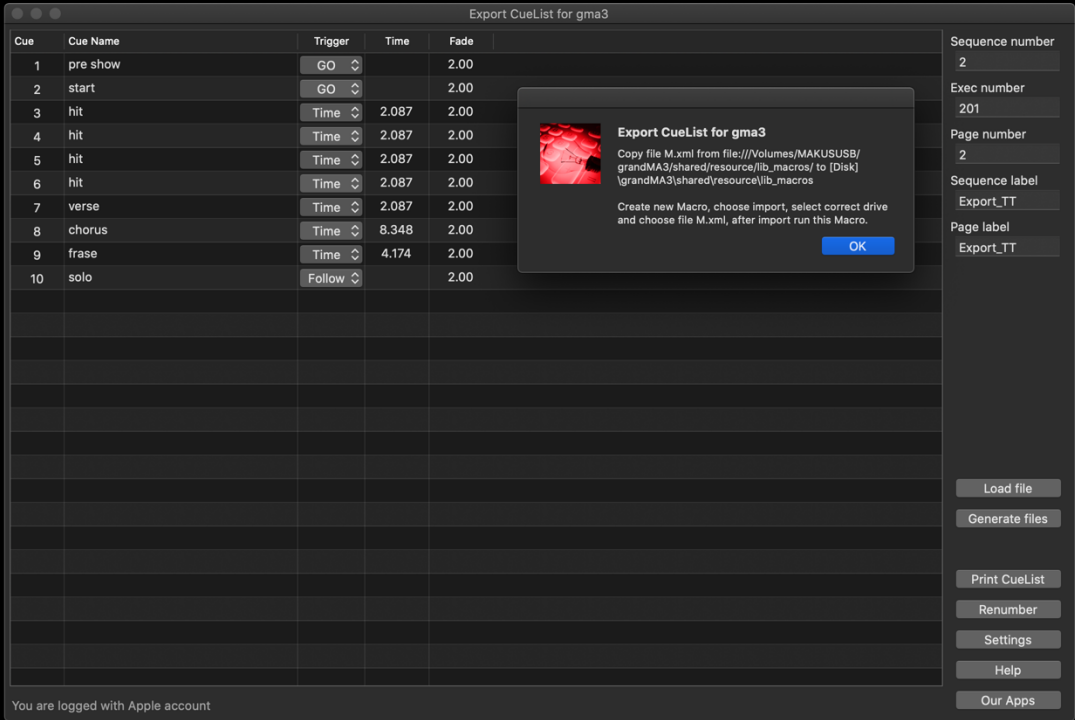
Export CueList for gma3

| Cue | Cue Name | Trigger | Time | Fade |
|---|---|---|---|---|
| 1 | pre show | GO | | 2.00 |
| 2 | start | GO | | 2.00 |
| 3 | hit | Time | 2.087 | 2.00 |
| 4 | hit | Time | 2.087 | 2.00 |
| 5 | hit | Time | 2.087 | 2.00 |
| 6 | hit | Time | 2.087 | 2.00 |
| 7 | verse | Time | 2.087 | 2.00 |
| 8 | chorus | Time | 8.348 | 2.00 |
| 9 | frase | Time | 4.174 | 2.00 |
| 10 | solo | Follow | | 2.00 |

Export CueList for gma3

Copy file M.xml from file:///Volumes/MAKUSUSB/grandMA3/shared/resource/lib_macros/ to [Disk]\grandMA3\shared\resource\lib_macros

Create new Macro, choose import, select correct drive and choose file M.xml, after import run this Macro.

OK

Sequence number
2
Exec number
201
Page number
2
Sequence label
Export_TT
Page label
Export_TT

Load file
Generate files
Print CueList
Renumber
Settings
Help
Our Apps

You are logged with Apple account